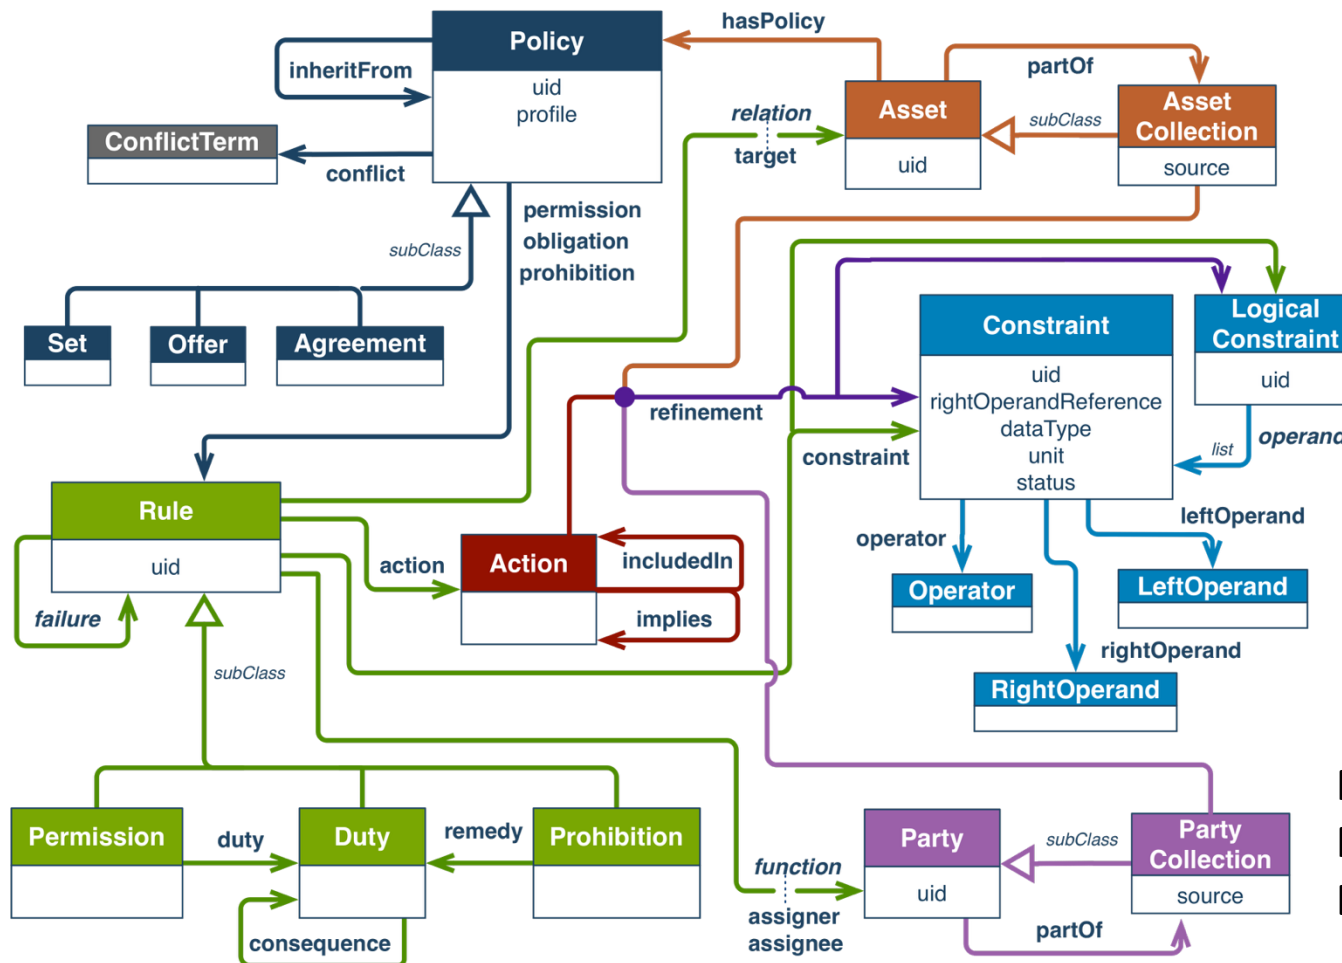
Policy
uid
profile

inheritFrom

ConflictTerm

conflict

hasPolicy

Asset
uid

partOf

Asset Collection
source

subClass

relation
target

permission
obligation
prohibition

subClass

Set

Offer

Agreement

Constraint
uid
rightOperandReference
dataType
unit
status

Logical Constraint
uid

operand

list

refinement

constraint

Rule
uid

failure

action

Action

includedIn

implies

operator

Operator

leftOperand

LeftOperand

rightOperand

RightOperand

subClass

Permission

duty

Duty

remedy

Prohibition

consequence

function
assigner
assignee

Party
uid

subClass

Party Collection
source

partOf